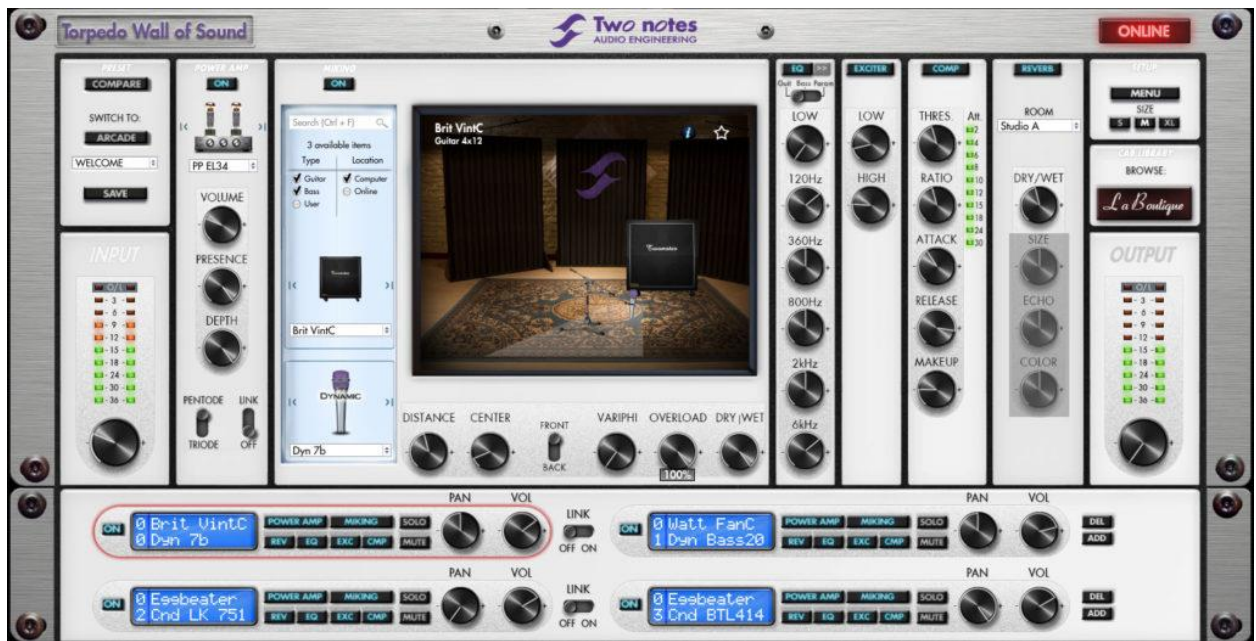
Torpedo Wall of Sound

Two notes
AUDIO ENGINEERING

ONLINE

PRESET
COMPARE
SWITCH TO:
ARCADE
WELCOME
SAVE

POWER AMP
ON
PP EL34
VOLUME
PRESENCE
DEPTH
PENTODE
TRIODE
LINK
OFF

INPUT
O/L
3
6
9
12
15
18
24
30
36

MIKING
ON
Search (Ctrl + F)
3 available items
Type
Location
Guitar
Bass
User
Computer
Online
Brit VintC
DYNAMIC
Dyn 7b

Brit VintC
Guitar 4x12

DISTANCE
CENTER
FRONT
BACK
VARIPHI
OVERLOAD
100%
DRY/WET

EQ
Guit
Bass
Param
LOW
120Hz
360Hz
800Hz
2kHz
6kHz

EXCITER
LOW
HIGH

COMP
THRES.
Att.
2
4
6
8
10
12
15
18
24
30
RATIO
ATTACK
RELEASE
MAKEUP

REVERB
ROOM
Studio A
DRY/WET
SIZE
ECHO
COLOR

SETUP
MENU
SIZE
S
M
XL
BROWSE:
La Boutique

OUTPUT
O/L
3
6
9
12
15
18
24
30
36

ON
0 Brit VintC
0 Dyn 7b
POWER AMP
MIKING
SOLO
REV
EQ
EXC
CMP
MUTE
PAN
VOL
LINK
OFF ON

ON
0 Watt FanC
1 Dyn Bass20
POWER AMP
MIKING
SOLO
REV
EQ
EXC
CMP
MUTE
PAN
VOL
DEL
ADD

ON
0 Essbeater
2 Cnd LK 751
POWER AMP
MIKING
SOLO
REV
EQ
EXC
CMP
MUTE
PAN
VOL
LINK
OFF ON

ON
0 Essbeater
3 Cnd BTL414
POWER AMP
MIKING
SOLO
REV
EQ
EXC
CMP
MUTE
PAN
VOL
DEL
ADD